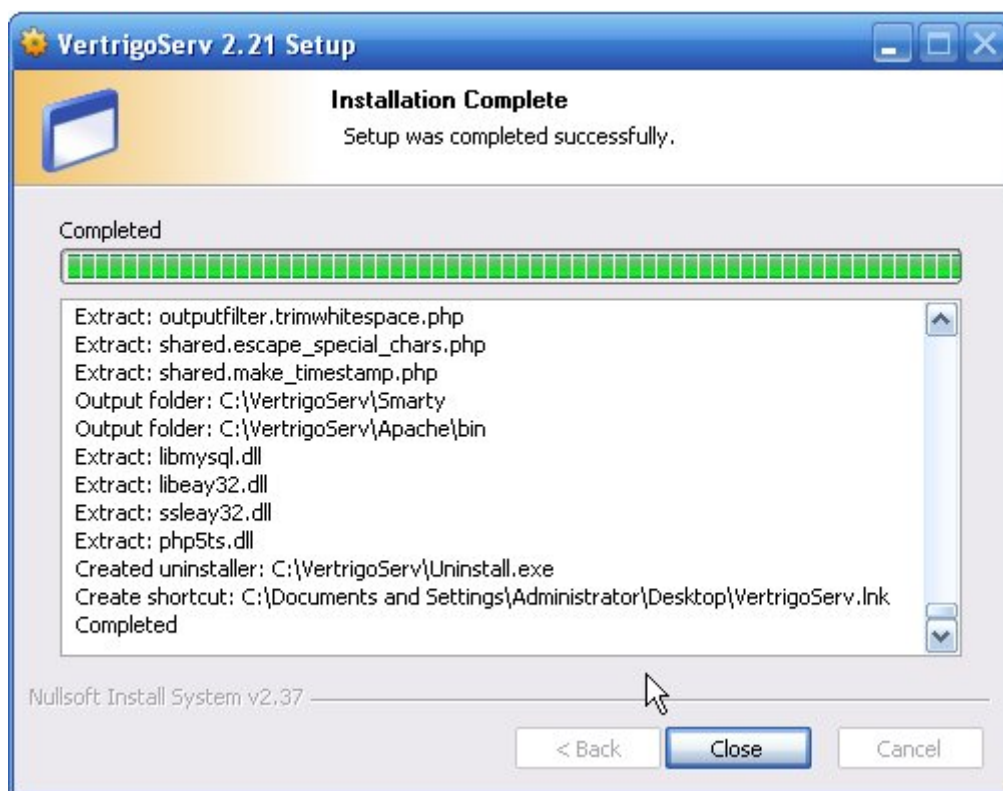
VertrigoServ 2.21 Setup

Installation Complete
Setup was completed successfully.

Completed

Extract: outputfilter.trimwhitespace.php
Extract: shared.escape_special_chars.php
Extract: shared.make_timestamp.php
Output folder: C:\VertrigoServ\Smarty
Output folder: C:\VertrigoServ\Apache\bin
Extract: libmysql.dll
Extract: libeay32.dll
Extract: ssleay32.dll
Extract: php5ts.dll
Created uninstaller: C:\VertrigoServ\Uninstall.exe
Create shortcut: C:\Documents and Settings\Administrator\Desktop\VertrigoServ.lnk
Completed

Nullsoft Install System v2.37

< Back
Close
Cancel